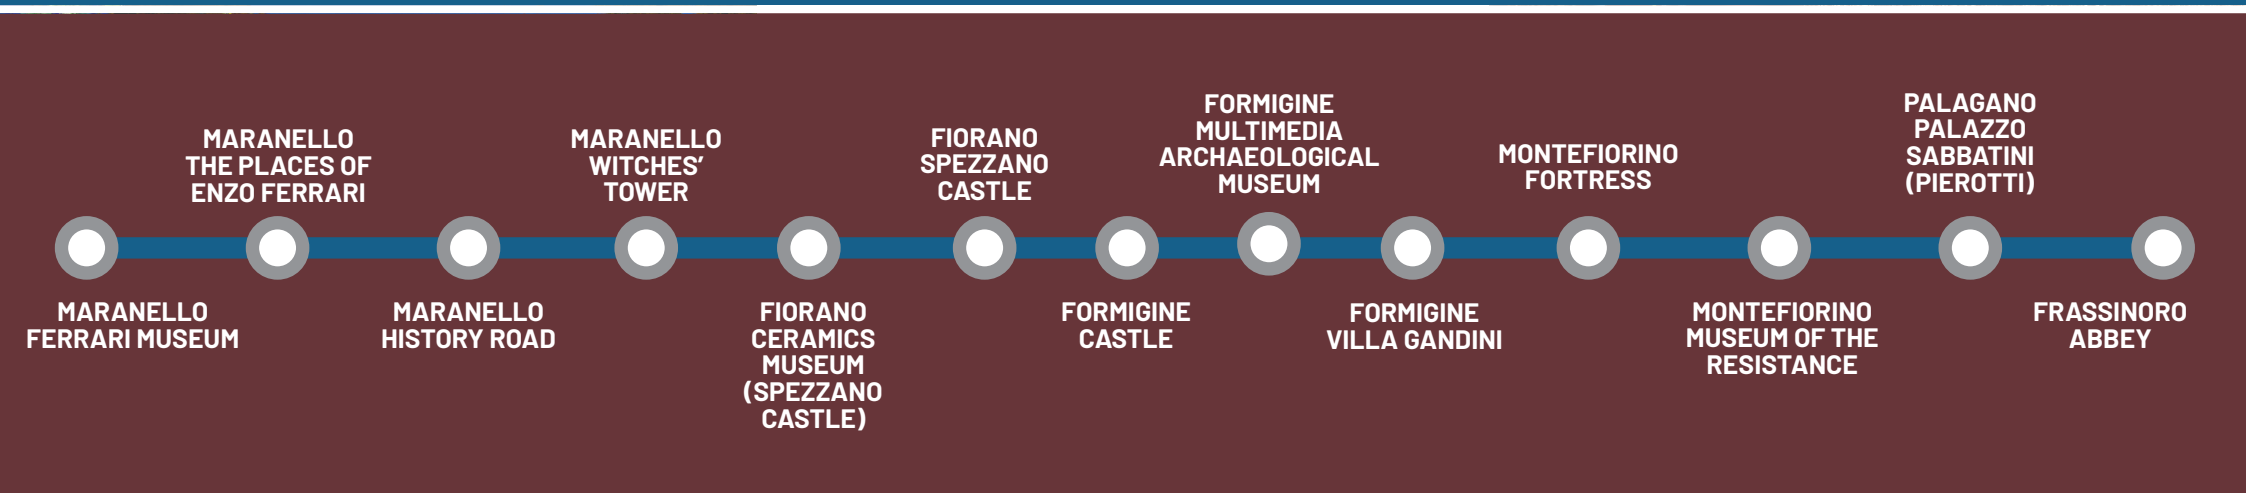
MARANELLO FERRARI MUSEUM

MARANELLO THE PLACES OF ENZO FERRARI

MARANELLO HISTORY ROAD

MARANELLO WITCHES' TOWER

FIORANO CERAMICS MUSEUM (SPEZZANO CASTLE)

FIORANO SPEZZANO CASTLE

FORMIGINE CASTLE

FORMIGINE MULTIMEDIA ARCHAEOLOGICAL MUSEUM

FORMIGINE VILLA GANDINI

MONTEFIORINO FORTRESS

MONTEFIORINO MUSEUM OF THE RESISTANCE

PALAGANO PALAZZO SABBATINI (PIEROTTI)

FRASSINORO ABBEY